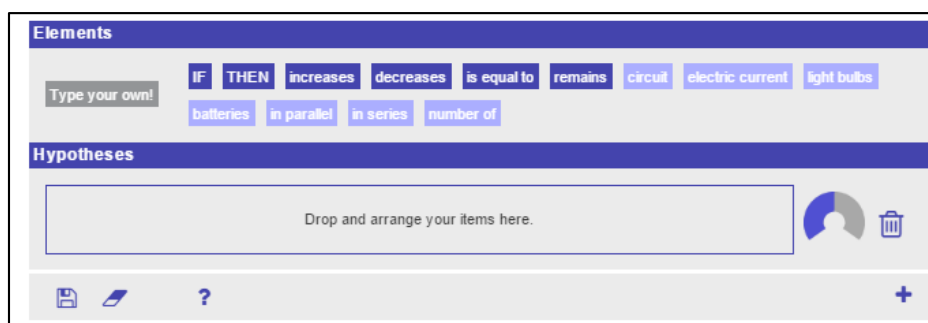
Elements

Type your own!

IF THEN increases decreases is equal to remains circuit electric current light bulbs batteries in parallel in series number of

Hypotheses

Drop and arrange your items here.

?

+